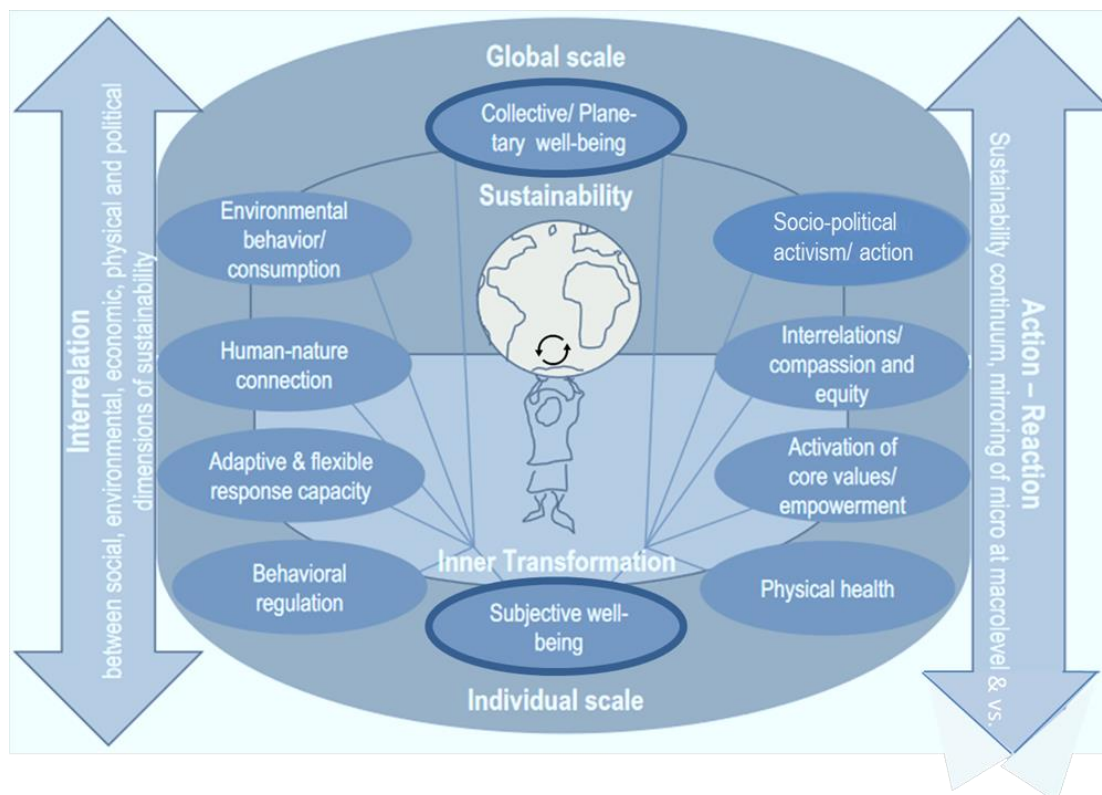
Global scale

Collective/ Planetary well-being

Sustainability

Environmental behavior/ consumption

Human-nature connection

Adaptive & flexible response capacity

Behavioral regulation

Socio-political activism/ action

Interrelations/ compassion and equity

Activation of core values/ empowerment

Physical health

Inner Transformation

Subjective well-being

Individual scale

Interrelation
between social, environmental, economic, physical and political dimensions of sustainability

Action – Reaction
Sustainability continuum, mirroring of micro at macrolevel & vs.